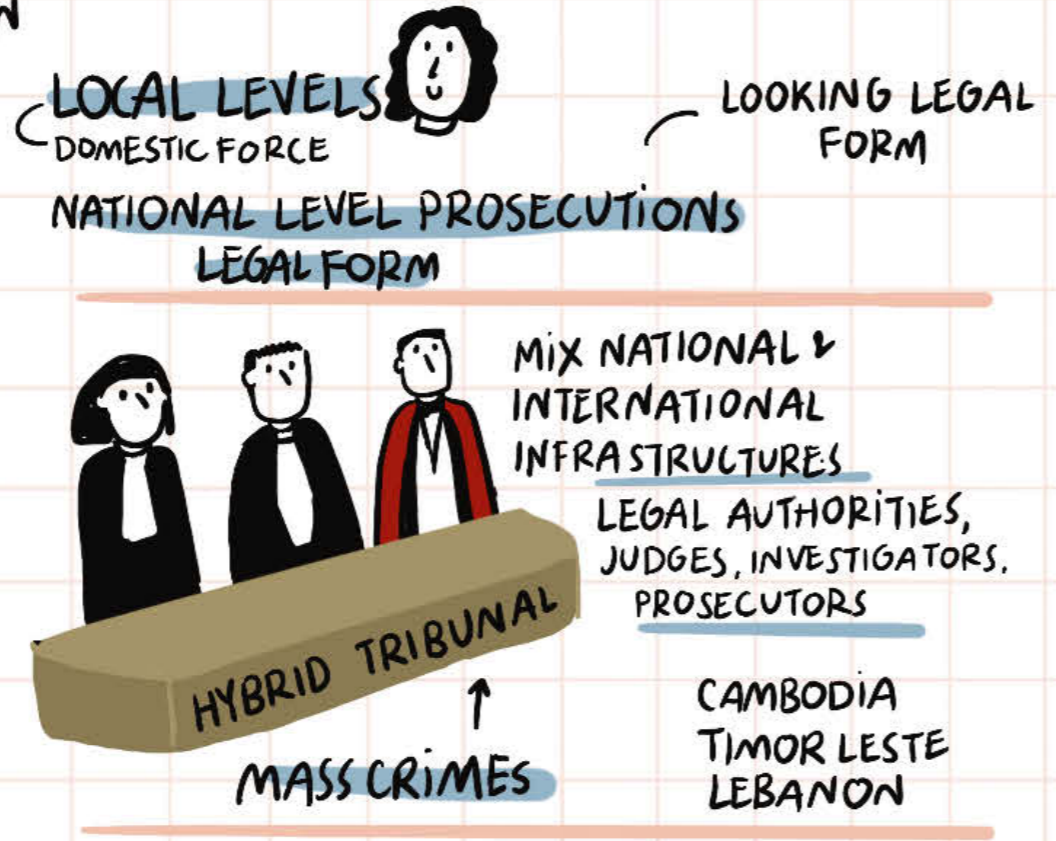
LOCAL LEVELS
DOMESTIC FORCE

LOOKING LEGAL FORM

NATIONAL LEVEL PROSECUTIONS
LEGAL FORM

MIX NATIONAL & INTERNATIONAL INFRASTRUCTURES

LEGAL AUTHORITIES, JUDGES, INVESTIGATORS, PROSECUTORS

HYBRID TRIBUNAL

MASS CRIMES

CAMBODIA
TIMOR LESTE
LEBANON